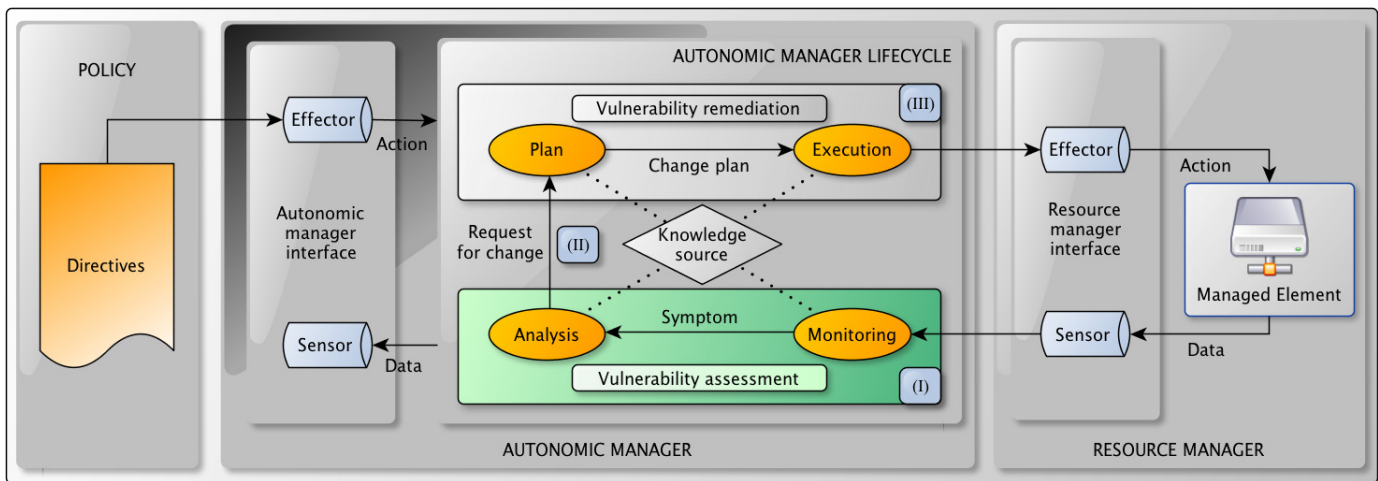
POLICY

Directives

Effector

Action

Autonomic manager interface

Sensor

Data

AUTONOMIC MANAGER LIFECYCLE

Vulnerability remediation

(III)

Plan

Change plan

Execution

Request for change

(II)

Knowledge source

Analysis

Symptom

Monitoring

Vulnerability assessment

(I)

AUTONOMIC MANAGER

Effector

Action

Resource manager interface

Managed Element

Sensor

Data

RESOURCE MANAGER